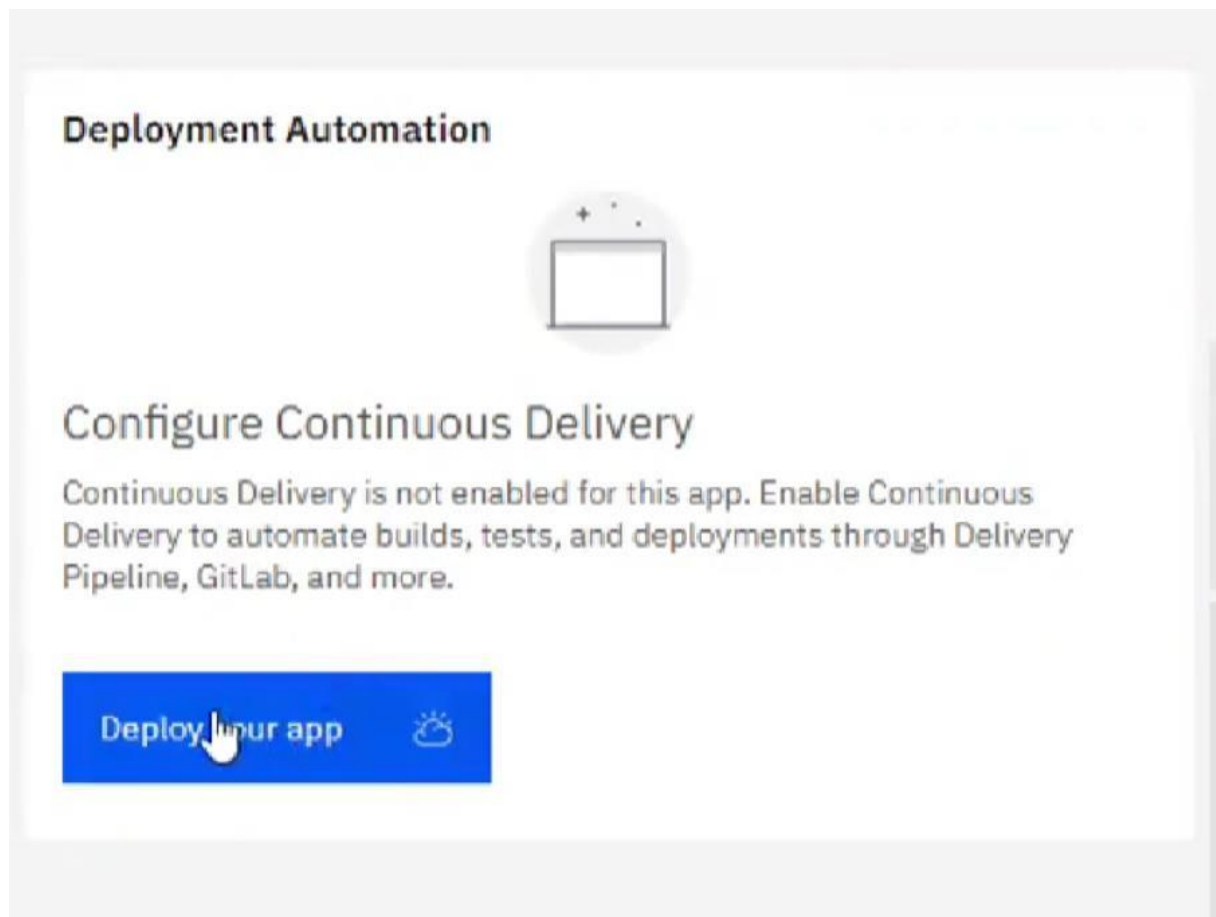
Deployment Automation

Configure Continuous Delivery

Continuous Delivery is not enabled for this app. Enable Continuous Delivery to automate builds, tests, and deployments through Delivery Pipeline, GitLab, and more.

Deploy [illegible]ur app